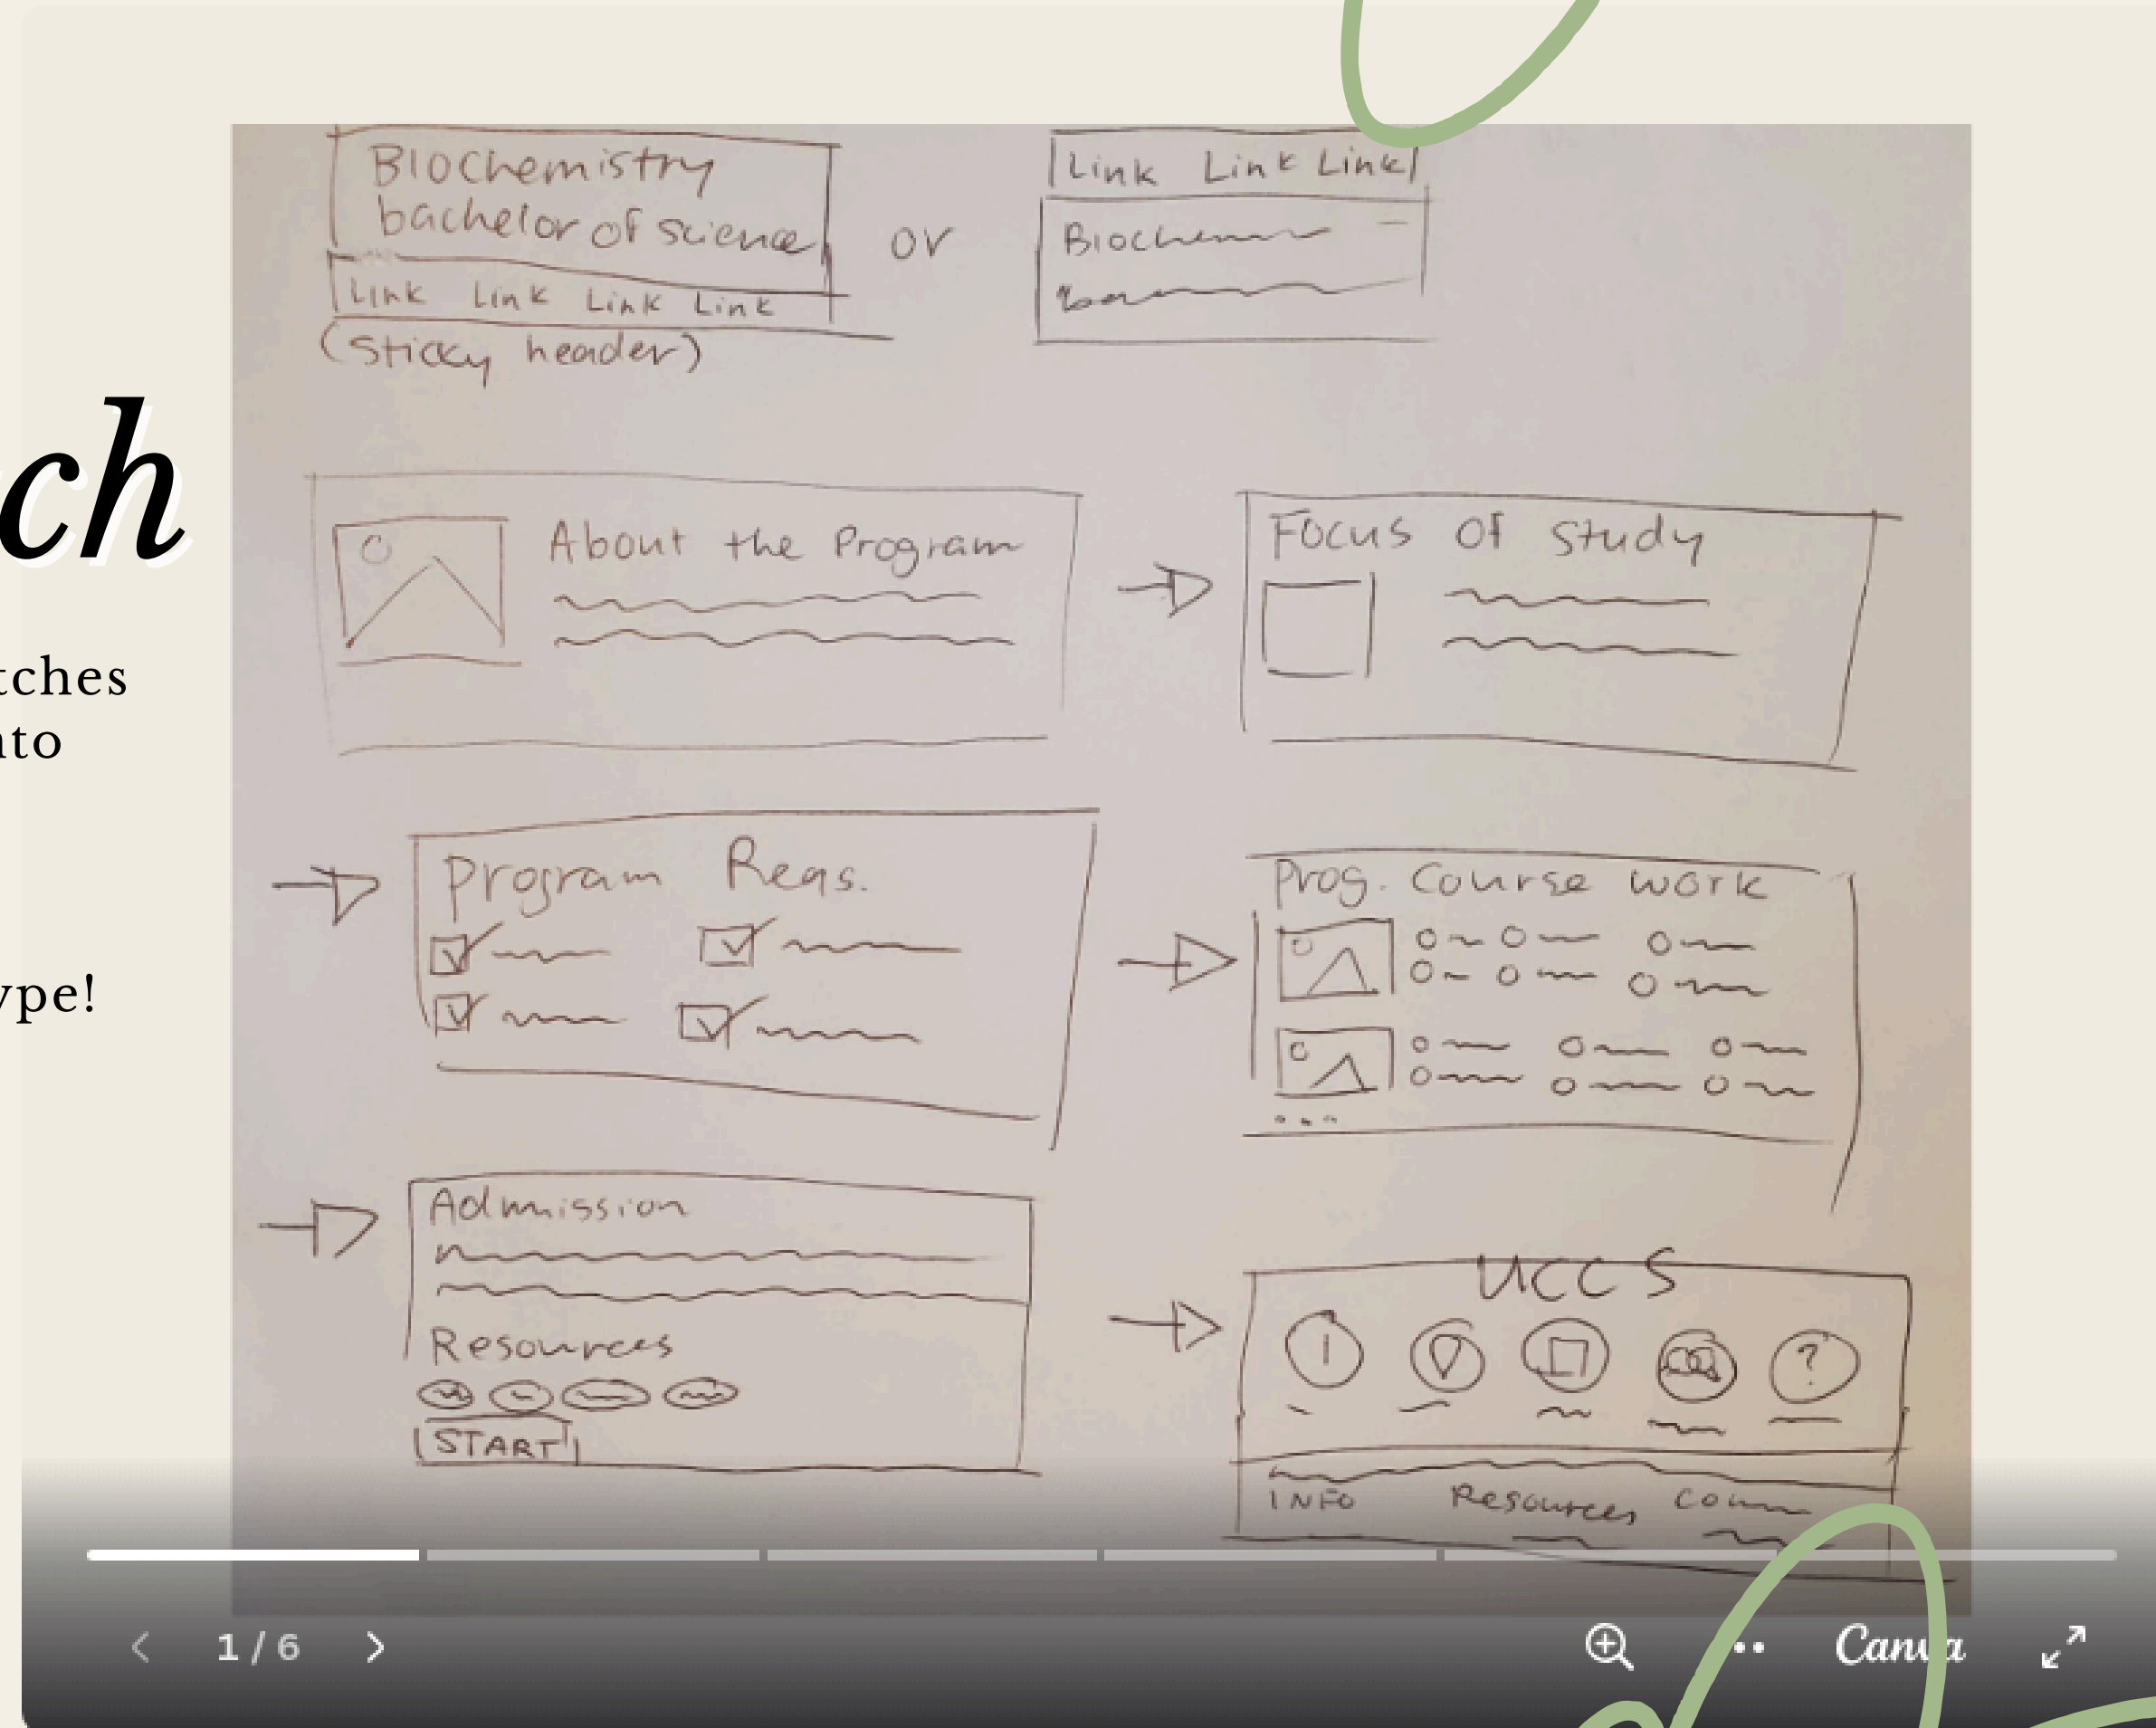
ch

tches
nto

ype!

Biochemistry bachelor of science
link link link link
(sticky header)

or

link link link
Biochem—

About the Program

Focus of study

Program Reqs.

Prog. course work

Admission

Resources

START

UCCS

INFO Resources Com—

1 / 6

Canva